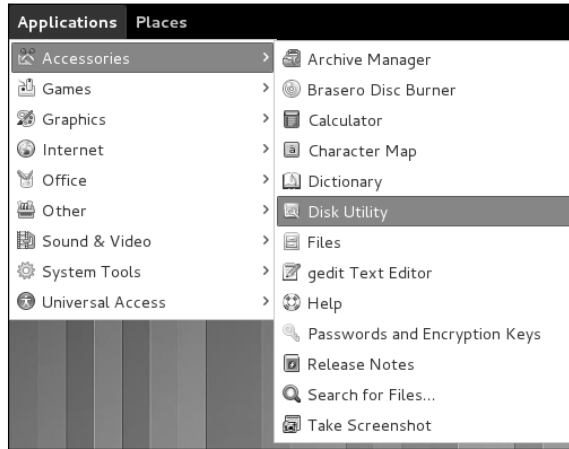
Applications Places

Accessories
Games
Graphics
Internet
Office
Other
Sound & Video
System Tools
Universal Access

Archive Manager
Brasero Disc Burner
Calculator
Character Map
Dictionary
Disk Utility
Files
gedit Text Editor
Help
Passwords and Encryption Keys
Release Notes
Search for Files...
Take Screenshot